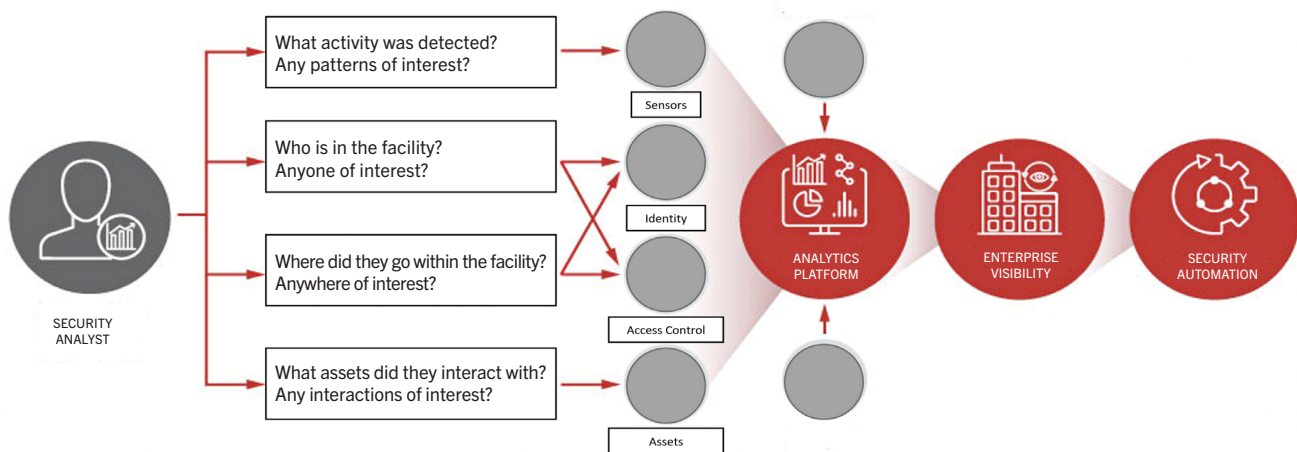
What activity was detected?
Any patterns of interest?

Sensors

Who is in the facility?
Anyone of interest?

Identity

SECURITY
ANALYST

Where did they go within the facility?
Anywhere of interest?

Access Control

What assets did they interact with?
Any interactions of interest?

Assets

ANALYTICS
PLATFORM

ENTERPRISE
VISIBILITY

SECURITY
AUTOMATION